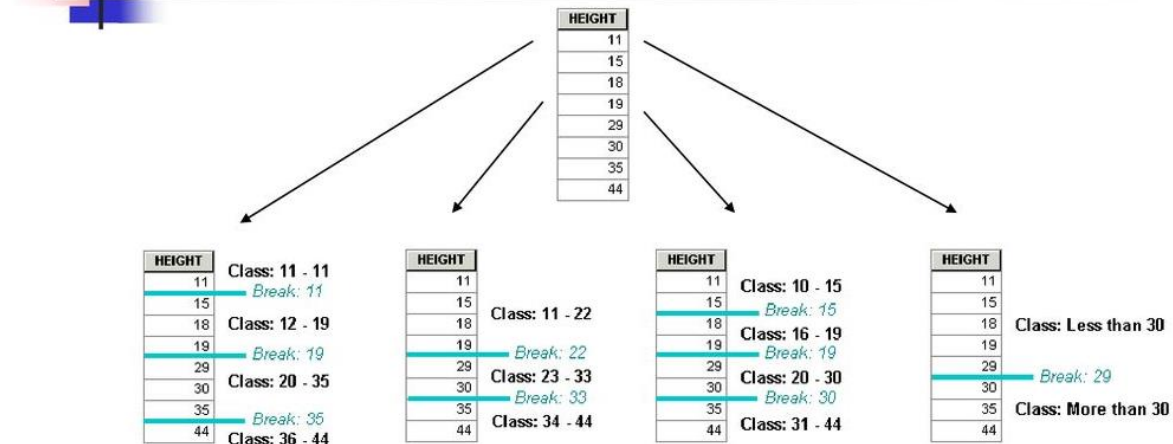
| HEIGHT |
|---|
| 11 |
| 15 |
| 18 |
| 19 |
| 29 |
| 30 |
| 35 |
| 44 |

| HEIGHT |
|---|
| 11 |
| 15 |
| 18 |
| 19 |
| 29 |
| 30 |
| 35 |
| 44 |

Class: 11 - 11
Break: 11
Class: 12 - 19
Break: 19
Class: 20 - 35
Break: 35
Class: 36 - 44

| HEIGHT |
|---|
| 11 |
| 15 |
| 18 |
| 19 |
| 29 |
| 30 |
| 35 |
| 44 |

Class: 11 - 22
Break: 22
Class: 23 - 33
Break: 33
Class: 34 - 44

| HEIGHT |
|---|
| 11 |
| 15 |
| 18 |
| 19 |
| 29 |
| 30 |
| 35 |
| 44 |

Class: 10 - 15
Break: 15
Class: 16 - 19
Break: 19
Class: 20 - 30
Break: 30
Class: 31 - 44

| HEIGHT |
|---|
| 11 |
| 15 |
| 18 |
| 19 |
| 29 |
| 30 |
| 35 |
| 44 |

Class: Less than 30
Break: 29
Class: More than 30